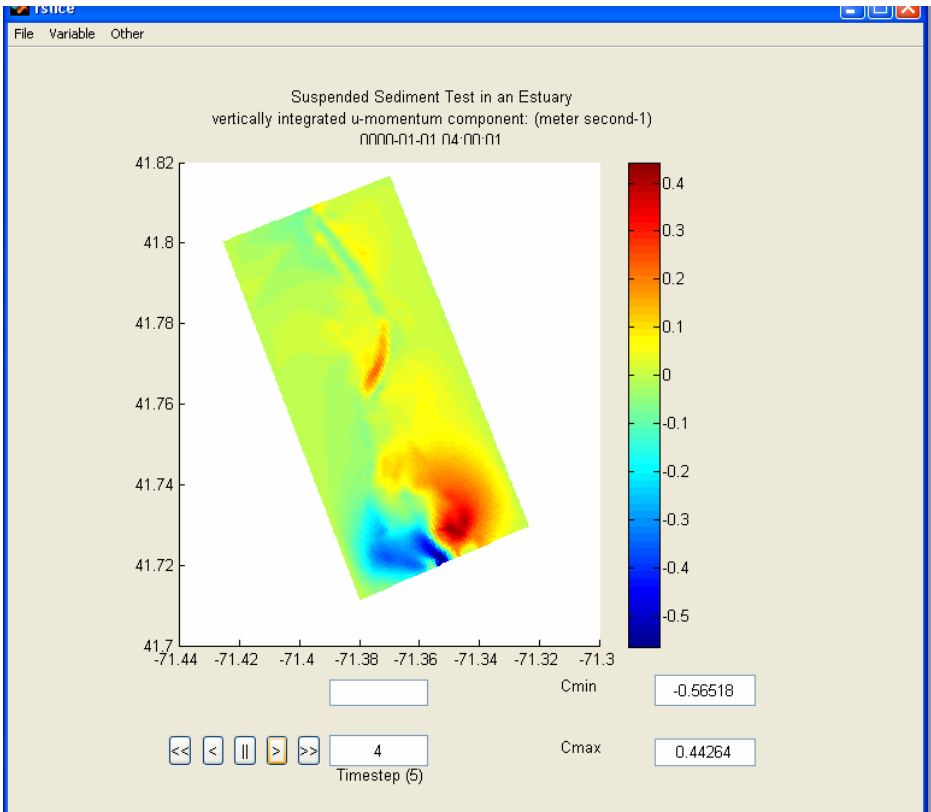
rslice
File Variable Other

Suspended Sediment Test in an Estuary
vertically integrated u-momentum component: (meter second-1)
0000-01-01 04:00:01

41.82
41.8
41.78
41.76
41.74
41.72
41.7
-71.44 -71.42 -71.4 -71.38 -71.36 -71.34 -71.32 -71.3

0.4
0.3
0.2
0.1
0
-0.1
-0.2
-0.3
-0.4
-0.5

Cmin -0.56518

<< < || > >> 4
Timestep (5)

Cmax 0.44264